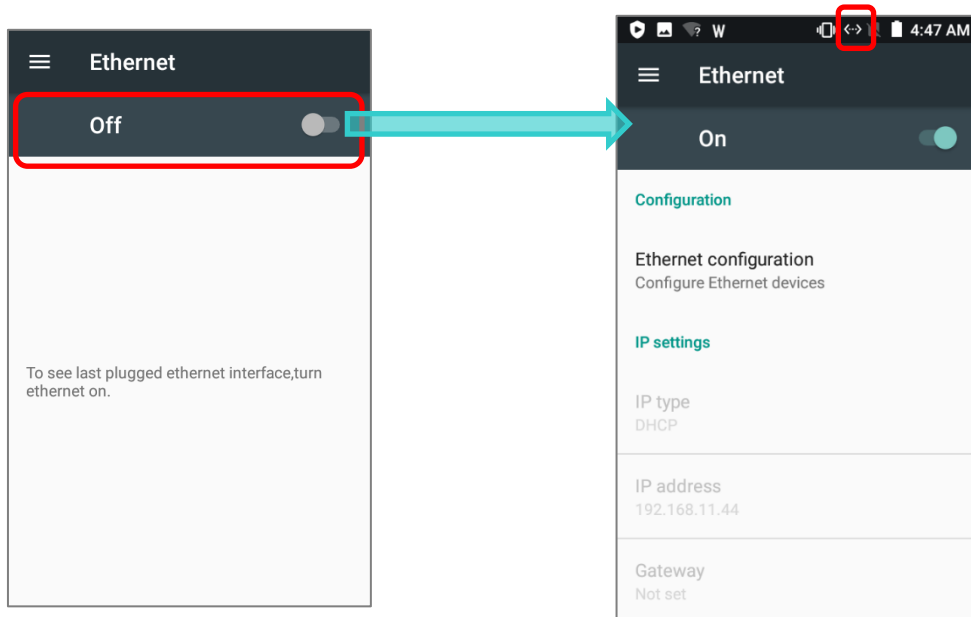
Ethernet

Off

To see last plugged ethernet interface,turn ethernet on.

W 4:47 AM

Ethernet

On

Configuration

Ethernet configuration
Configure Ethernet devices

IP settings

IP type
DHCP

IP address
192.168.11.44

Gateway
Not set